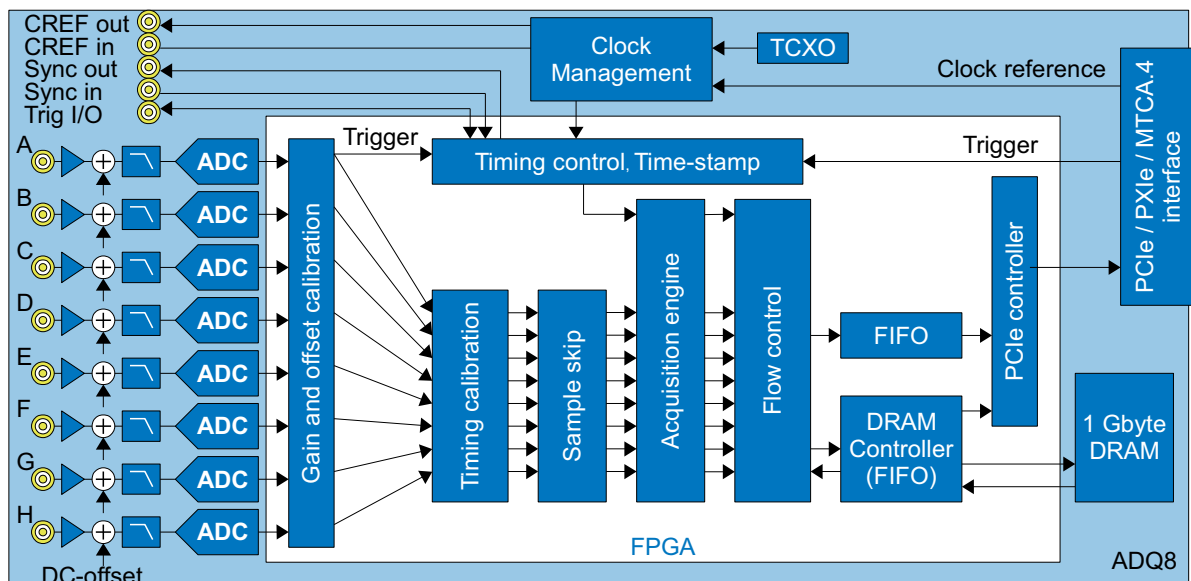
CREF out
CREF in
Sync out
Sync in
Trig I/O
Clock Management
TCXO
Clock reference
PCIe / PXIe / MTCA.4 interface
Trigger
Timing control, Time-stamp
Trigger
A
B
C
D
E
F
G
H
ADC
ADC
ADC
ADC
ADC
ADC
ADC
ADC
Gain and offset calibration
Timing calibration
Sample skip
Acquisition engine
Flow control
PCIe controller
FIFO
DRAM Controller (FIFO)
1 Gbyte DRAM
FPGA
ADQ8
DC-offset